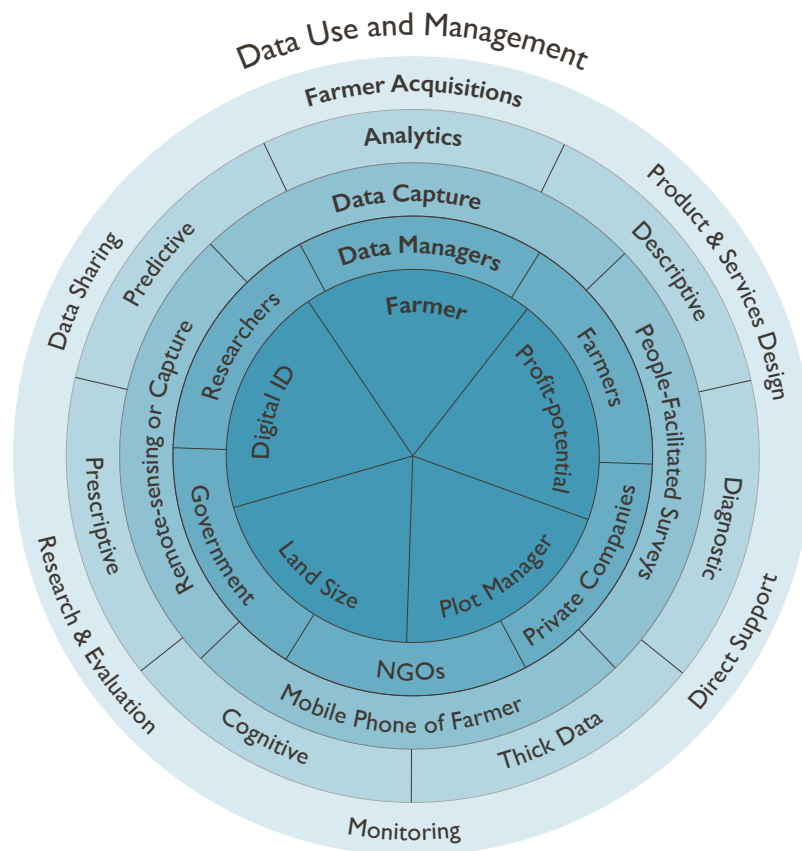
Data Use and Management

Farmer Acquisitions
Product & Services Design
Direct Support
Monitoring
Research & Evaluation
Data Sharing

Analytics
Descriptive
Diagnostic
Thick Data
Cognitive
Prescriptive
Predictive

Data Capture
People-Facilitated Surveys
Mobile Phone of Farmer
Remote-sensing or Capture

Data Managers
Farmers
Private Companies
NGOs
Government
Researchers

Farmer
Profit-potential
Plot Manager
Land Size
Digital ID